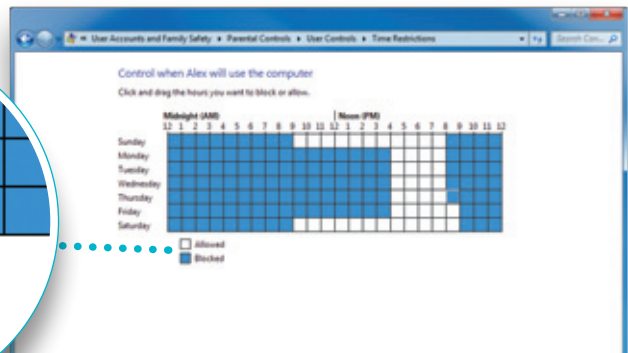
« User Accounts and Family Safety ▸ Parental Controls ▸ User Controls ▸ Time Restrictions

Search Con...

Control when Alex will use the computer

Click and drag the hours you want to block or allow.

Midnight (AM)

Noon (PM)

12 1 2 3 4 5 6 7 8 9 10 11 12 1 2 3 4 5 6 7 8 9 10 11 12

Sunday

Monday

Tuesday

Wednesday

Thursday

Friday

Saturday

Allowed

Blocked